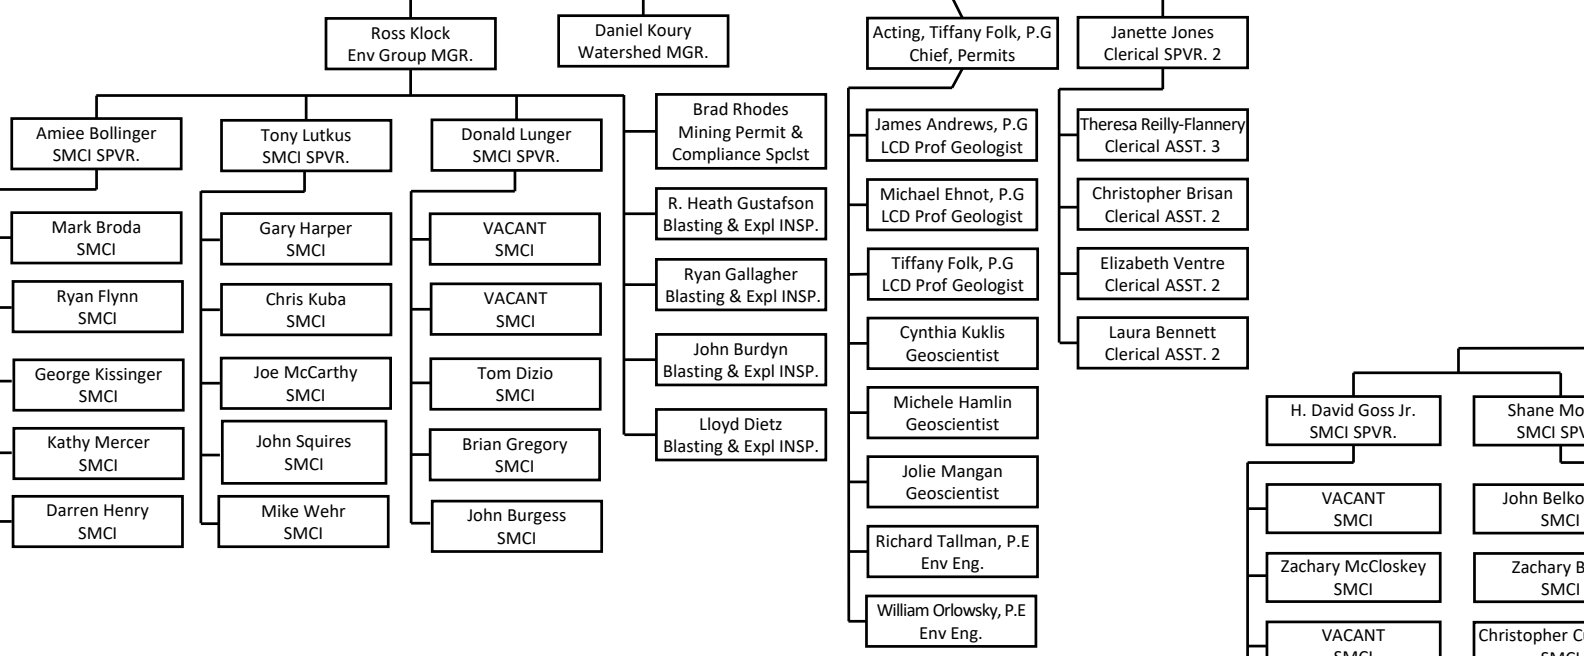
Ross Klock
Env Group MGR.

Daniel Koury
Watershed MGR.

Acting, Tiffany Folk, P.G
Chief, Permits

Janette Jones
Clerical SPVR. 2

Amiee Bollinger
SMCI SPVR.

Tony Lutkus
SMCI SPVR.

Donald Lunger
SMCI SPVR.

Brad Rhodes
Mining Permit & Compliance Spclst

Mark Broda
SMCI

Ryan Flynn
SMCI

George Kissinger
SMCI

Kathy Mercer
SMCI

Darren Henry
SMCI

Gary Harper
SMCI

Chris Kuba
SMCI

Joe McCarthy
SMCI

John Squires
SMCI

Mike Wehr
SMCI

VACANT
SMCI

VACANT
SMCI

Tom Dizio
SMCI

Brian Gregory
SMCI

John Burgess
SMCI

R. Heath Gustafson
Blasting & Expl INSP.

Ryan Gallagher
Blasting & Expl INSP.

John Burdyn
Blasting & Expl INSP.

Lloyd Dietz
Blasting & Expl INSP.

James Andrews, P.G
LCD Prof Geologist

Michael Ehnot, P.G
LCD Prof Geologist

Tiffany Folk, P.G
LCD Prof Geologist

Cynthia Kuklis
Geoscientist

Michele Hamlin
Geoscientist

Jolie Mangan
Geoscientist

Richard Tallman, P.E
Env Eng.

William Orlowsky, P.E
Env Eng.

Theresa Reilly-Flannery
Clerical ASST. 3

Christopher Brisan
Clerical ASST. 2

Elizabeth Ventre
Clerical ASST. 2

Laura Bennett
Clerical ASST. 2

H. David Goss Jr.
SMCI SPVR.

Shane Mo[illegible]
SMCI SPV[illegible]

VACANT
SMCI

Zachary McCloskey
SMCI

VACANT
SMCI

John Belko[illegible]
SMCI

Zachary B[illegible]
SMCI

Christopher C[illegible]